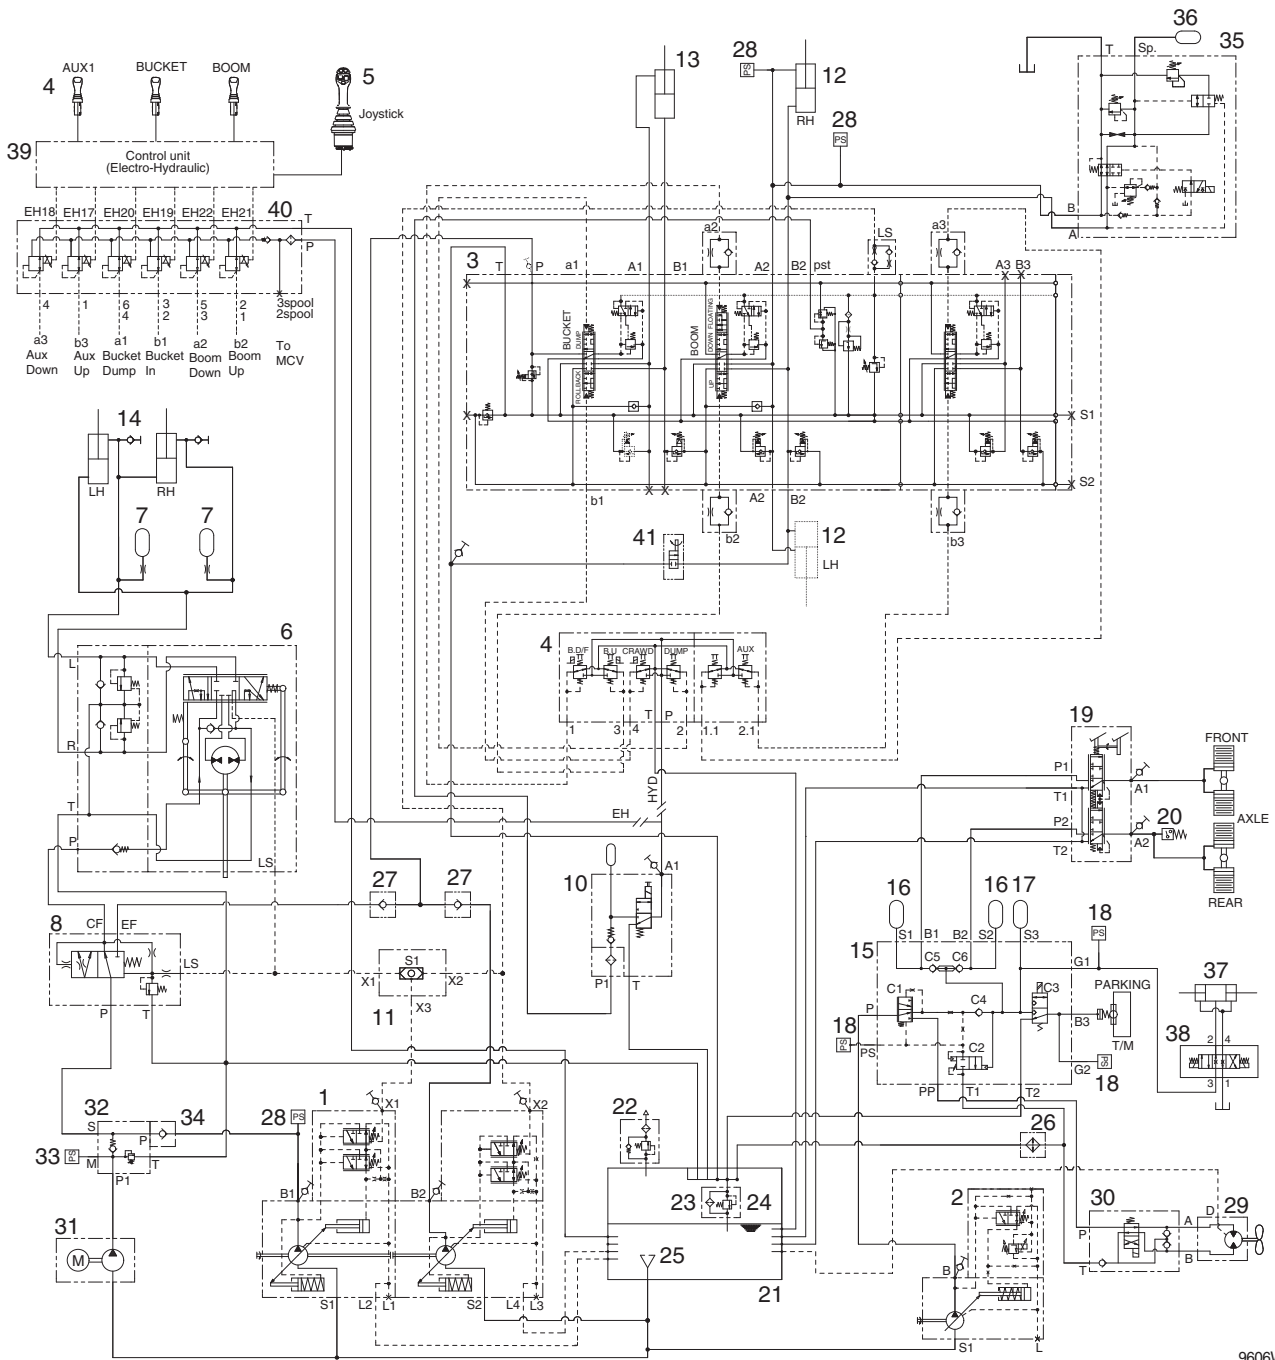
4 AUX1 BUCKET BOOM 5 Joystick

39 Control unit (Electro-Hydraulic)

EH18 EH17 EH20 EH19 EH22 EH21 40 T P

4 1 6 4 3 2 5 3 2 1 3spool 2spool

a3 Aux Down b3 Aux Up a1 Bucket Dump b1 Bucket In a2 Boom Down b2 Boom Up To MCV

13 28 PS 12 RH 28 PS 36 35 T Sp. B A

3 T P a1 A1 B1 a2 A2 B2 pst LS a3 A3 B3

BUCKET DUMP ROLLBACK BOOM DOWN FLOATING UP

S1 S2 b1 b2 A2 B2 b3

14 LH RH 7 7

41 12 LH

6 L R T P LS

4 B.D/F B.U CRAWD DUMP AUX 1 3 4 T P 2 1.1 2.1

HYD EH

19 P1 T1 P2 T2 A1 20 A2 FRONT AXLE REAR

8 CF EF LS P T

27 27 S1 X1 X2 11 X3

10 A1 P1 T

16 17 16 18 PS 15 S1 B1 B2 S2 S3 G1 C5 C6 C1 C4 C3 PARKING P B3 T/M 18 PS PS C2 G2 18 PP T1 T2

37 38 2 4 3 1

32 34 S P 33 PS M P1 T

28 PS 1 X1 X2 B1 B2 S1 L2 L1 S2 L4 L3

22 23 24 25 21 26

31 M

2 B S1 L

30 P T A B D 29

9606V